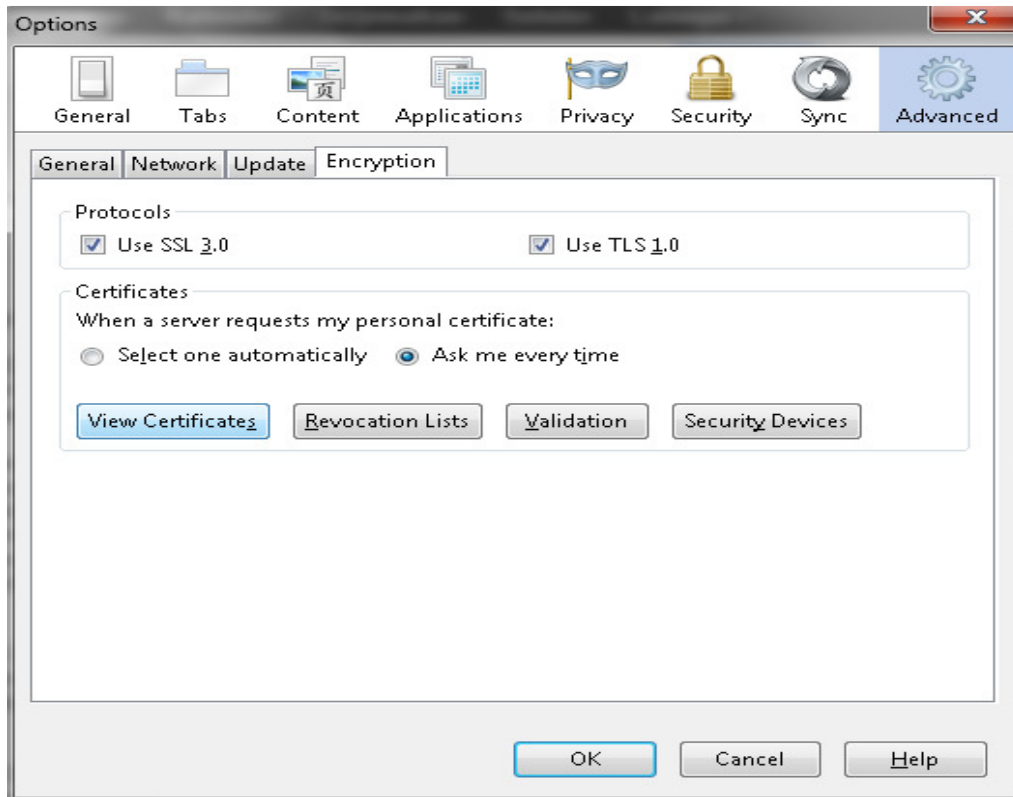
Options

General
Tabs
Content
Applications
Privacy
Security
Sync
Advanced

General
Network
Update
Encryption

Protocols
Use SSL 3.0
Use TLS 1.0

Certificates
When a server requests my personal certificate:
Select one automatically
Ask me every time

View Certificates
Revocation Lists
Validation
Security Devices

OK
Cancel
Help